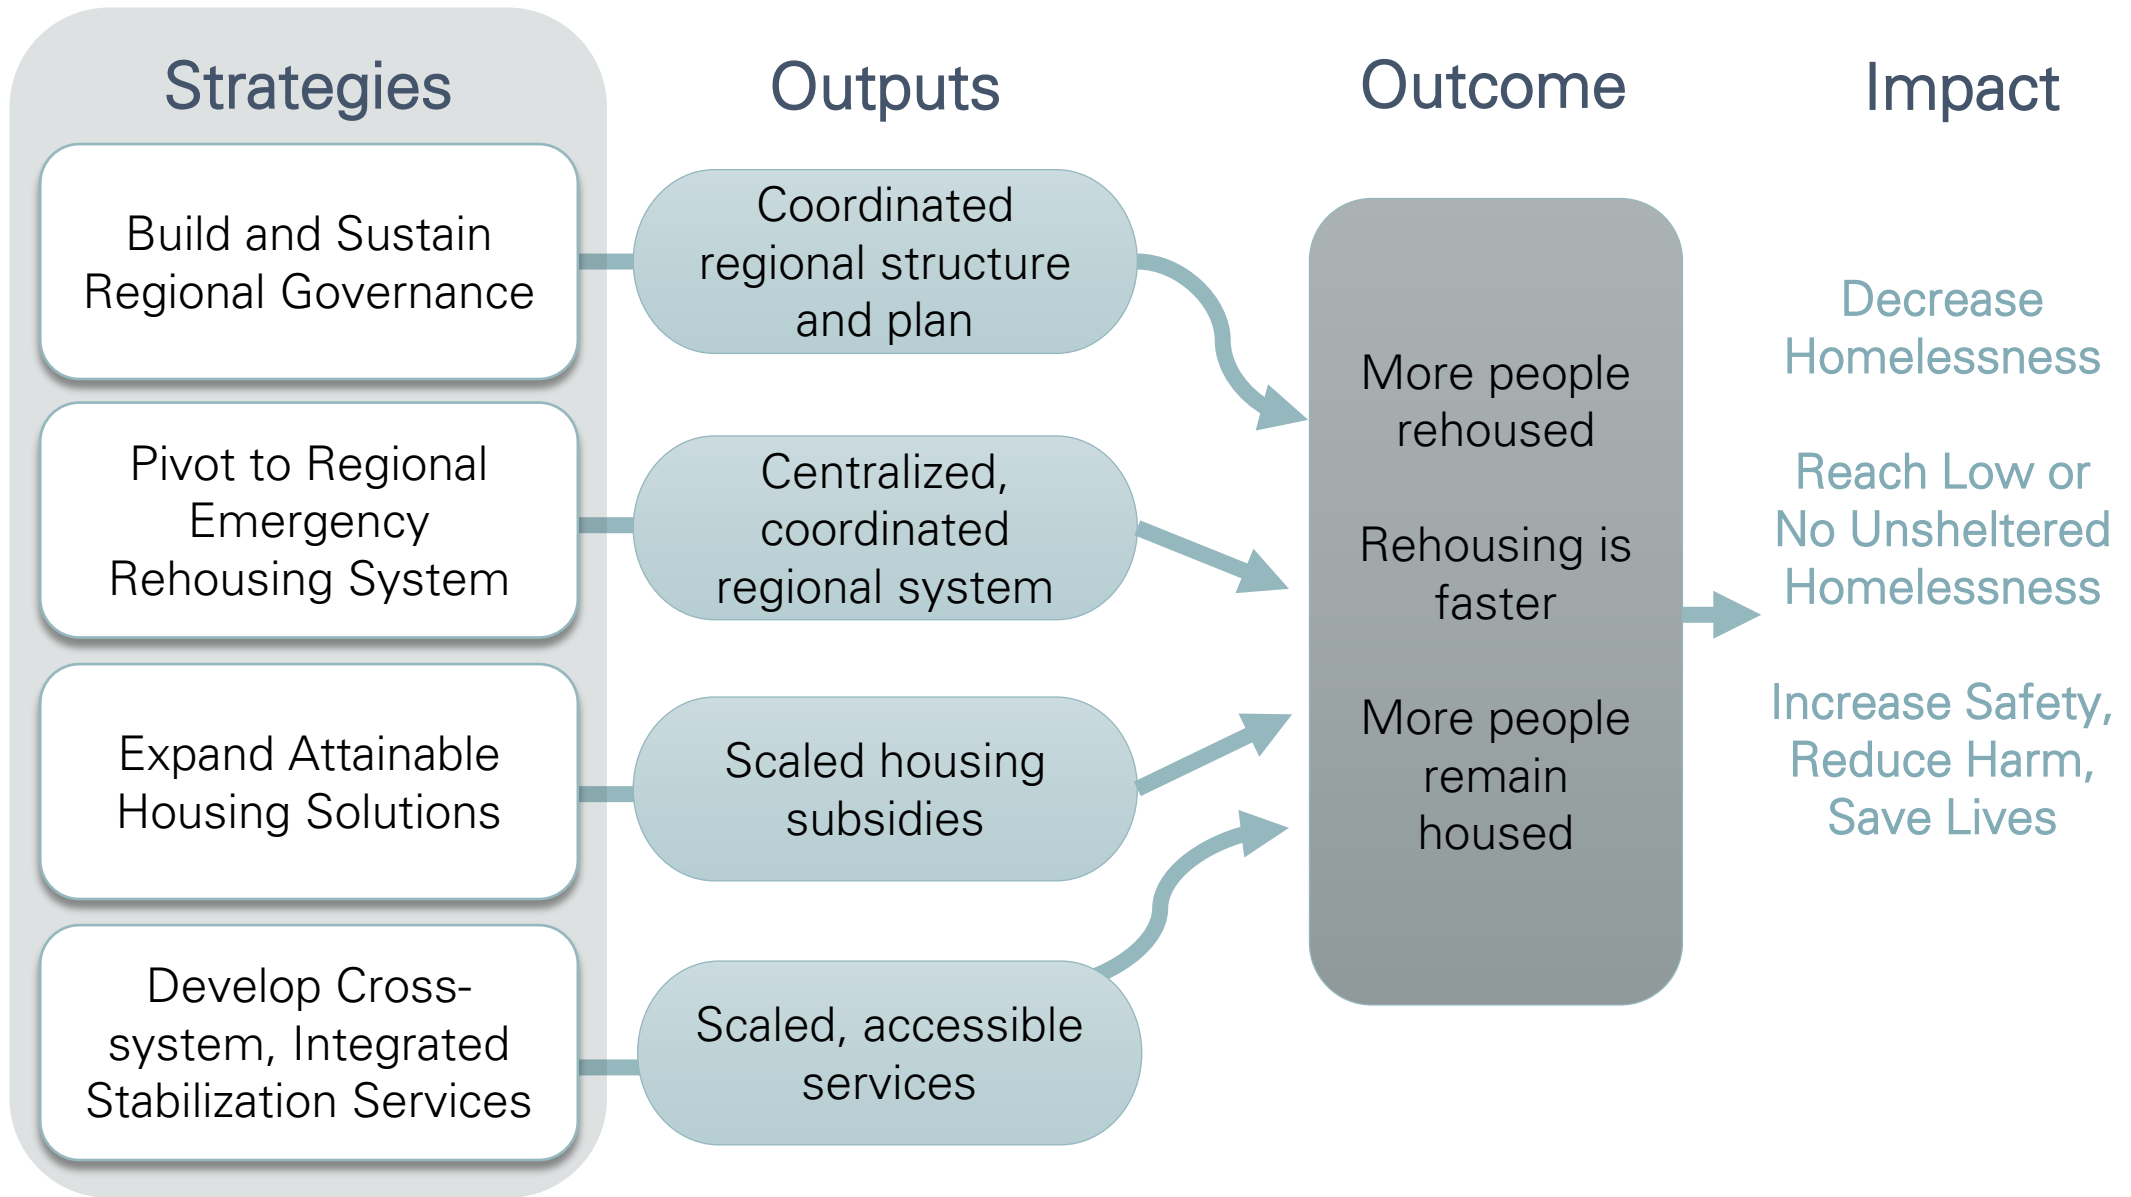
Strategies

Build and Sustain Regional Governance

Pivot to Regional Emergency Rehousing System

Expand Attainable Housing Solutions

Develop Cross-system, Integrated Stabilization Services

Outputs

Coordinated regional structure and plan

Centralized, coordinated regional system

Scaled housing subsidies

Scaled, accessible services

Outcome

More people rehoused

Rehousing is faster

More people remain housed

Impact

Decrease Homelessness

Reach Low or No Unsheltered Homelessness

Increase Safety, Reduce Harm, Save Lives